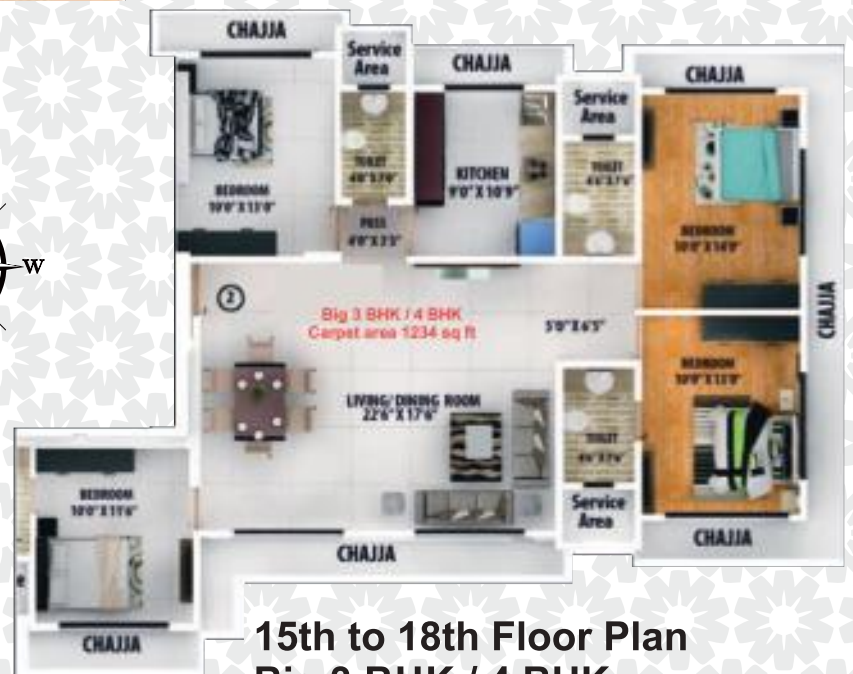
CHAJJA

Service Area

CHAJJA

Service Area

CHAJJA

BEDROOM
10'0" X 13'0"

TOILET
4'0" X 7'0"

KITCHEN
9'0" X 10'9"

TOILET
4'6" X 7'6"

PASS
4'0" X 3'3"

BEDROOM
10'0" X 14'0"

W

②

Big 3 BHK / 4 BHK
Carpet area 1234 sq ft

5'0" X 6'5"

CHAJJA

BEDROOM
10'0" X 13'0"

LIVING/ DINING ROOM
22'6" X 17'6"

TOILET
4'6" X 7'6"

BEDROOM
10'0" X 11'6"

Service Area

CHAJJA

CHAJJA

CHAJJA

15th to 18th Floor Plan

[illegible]